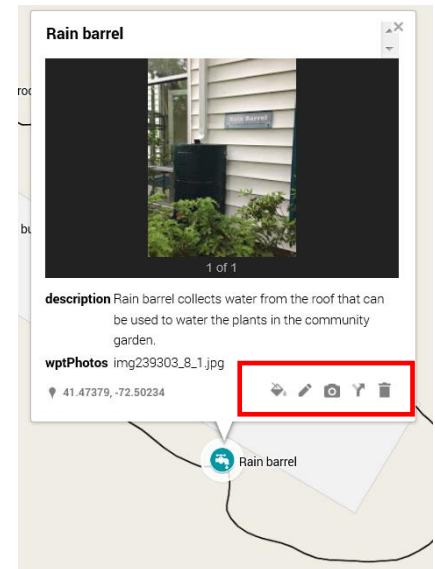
Rain barrel

Rain Barrel

1 of 1

description Rain barrel collects water from the roof that can be used to water the plants in the community garden.

wptPhotos img239303_8_1.jpg

41.47379, -72.50234

roo

bu

Rain barrel